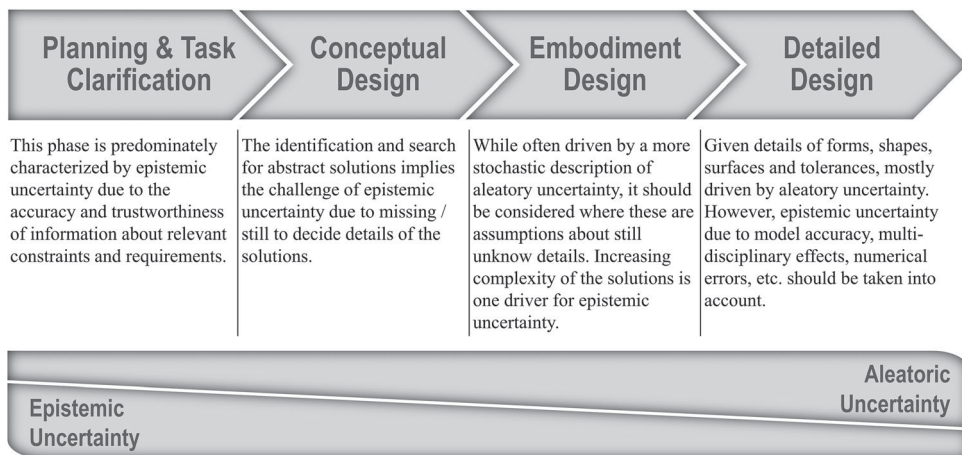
Planning & Task Clarification

Conceptual Design

Embodiment Design

Detailed Design

This phase is predominately characterized by epistemic uncertainty due to the accuracy and trustworthiness of information about relevant constraints and requirements.

The identification and search for abstract solutions implies the challenge of epistemic uncertainty due to missing / still to decide details of the solutions.

While often driven by a more stochastic description of aleatory uncertainty, it should be considered where these are assumptions about still unknow details. Increasing complexity of the solutions is one driver for epistemic uncertainty.

Given details of forms, shapes, surfaces and tolerances, mostly driven by aleatory uncertainty. However, epistemic uncertainty due to model accuracy, multidisciplinary effects, numerical errors, etc. should be taken into account.

Aleatoric Uncertainty

Epistemic Uncertainty